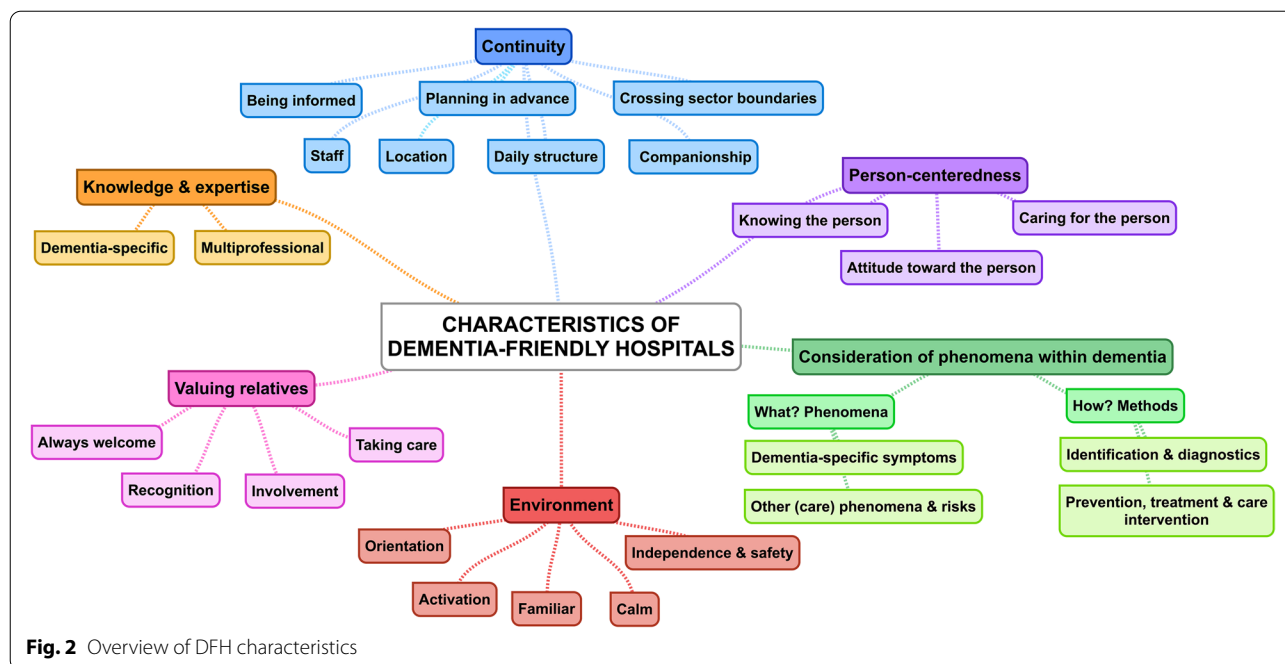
Continuity

Being informed

Planning in advance

Crossing sector boundaries

Staff

Location

Daily structure

Companionship

Knowledge & expertise

Dementia-specific

Multiprofessional

Person-centeredness

Knowing the person

Caring for the person

Attitude toward the person

CHARACTERISTICS OF DEMENTIA-FRIENDLY HOSPITALS

Consideration of phenomena within dementia

What? Phenomena

Dementia-specific symptoms

Other (care) phenomena & risks

How? Methods

Identification & diagnostics

Prevention, treatment & care intervention

Valuing relatives

Always welcome

Recognition

Involvement

Taking care

Environment

Orientation

Activation

Familiar

Calm

Independence & safety

**Fig. 2** Overview of DFH characteristics